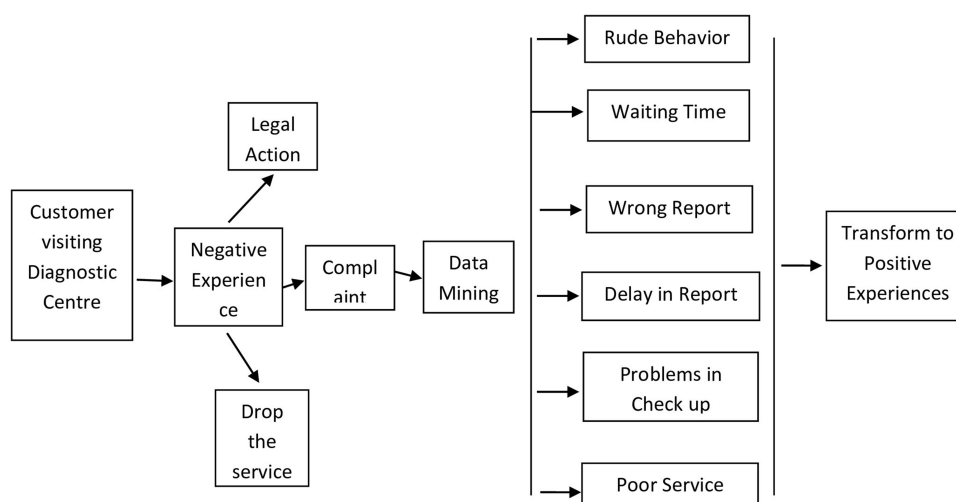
Customer visiting Diagnostic Centre

Legal Action

Negative Experien ce

Compl aint

Drop the service

Data Mining

Rude Behavior

Waiting Time

Wrong Report

Delay in Report

Problems in Check up

Poor Service

Transform to Positive Experiences